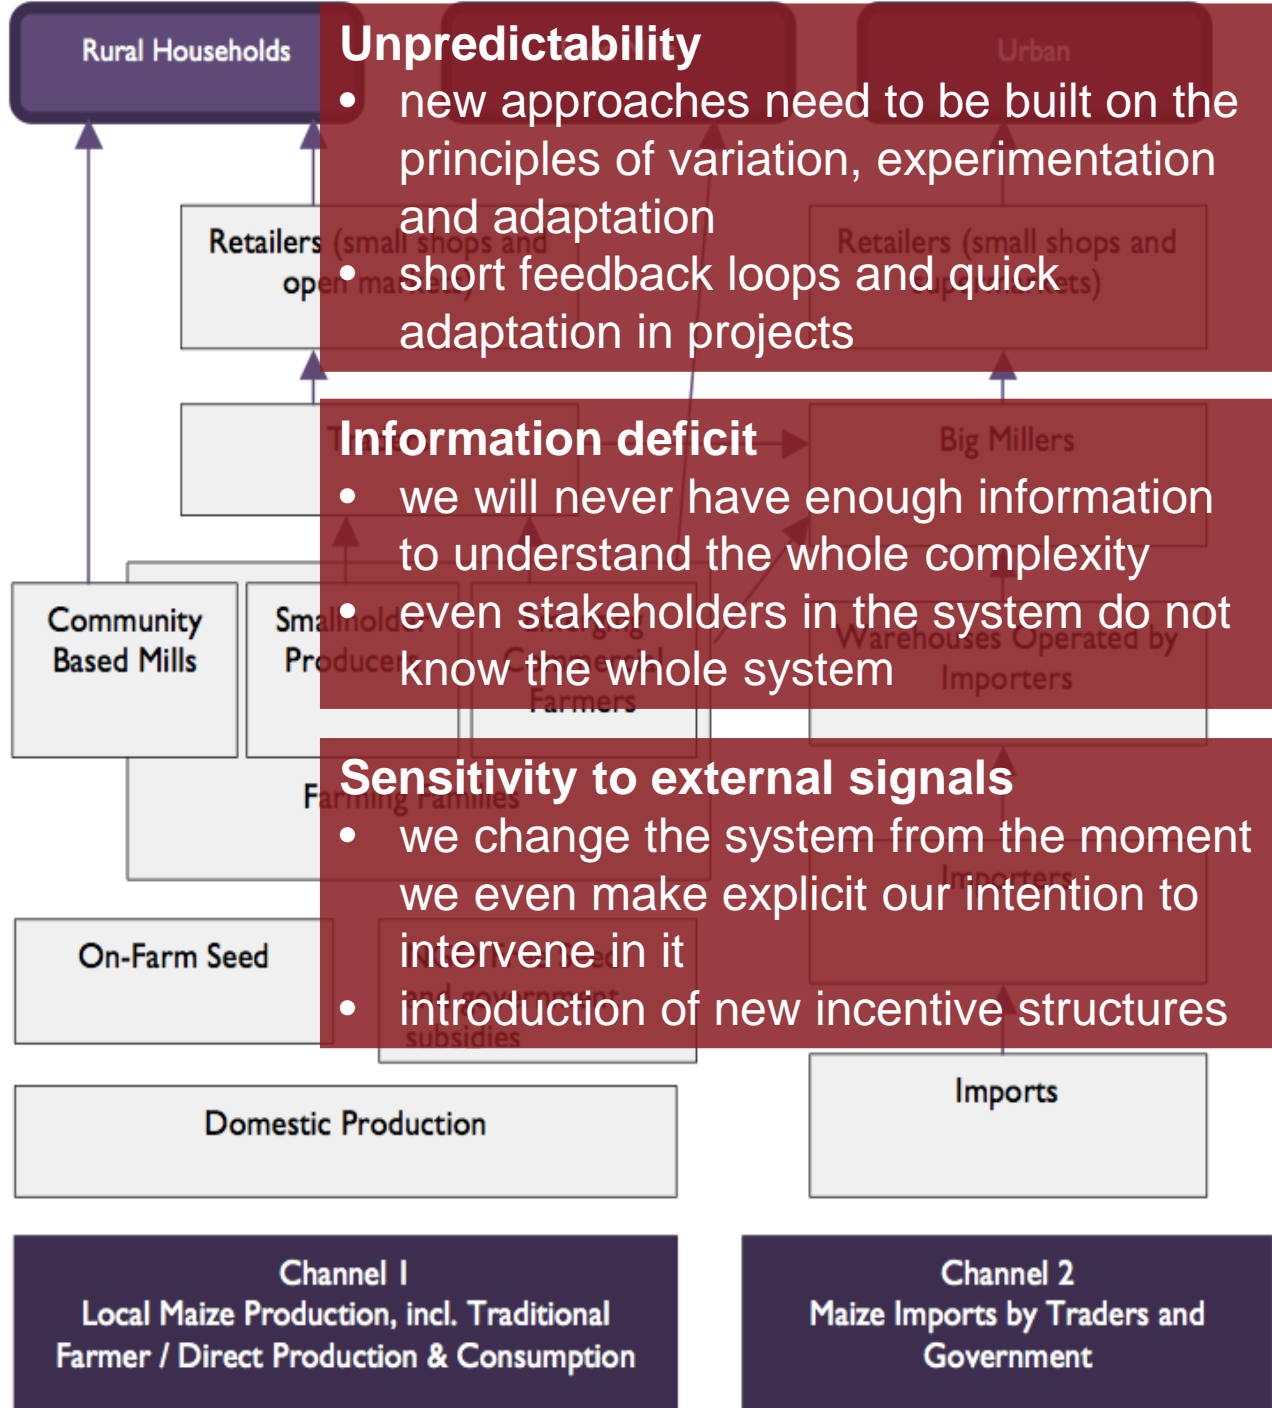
Rural Households

Unpredictability
- new approaches need to be built on the principles of variation, experimentation and adaptation
- short feedback loops and quick adaptation in projects

Information deficit
- we will never have enough information to understand the whole complexity
- even stakeholders in the system do not know the whole system

Sensitivity to external signals
- we change the system from the moment we even make explicit our intention to intervene in it
- introduction of new incentive structures

Community Based Mills

On-Farm Seed

Domestic Production

Imports

Channel 1
Local Maize Production, incl. Traditional Farmer / Direct Production & Consumption

Channel 2
Maize Imports by Traders and Government